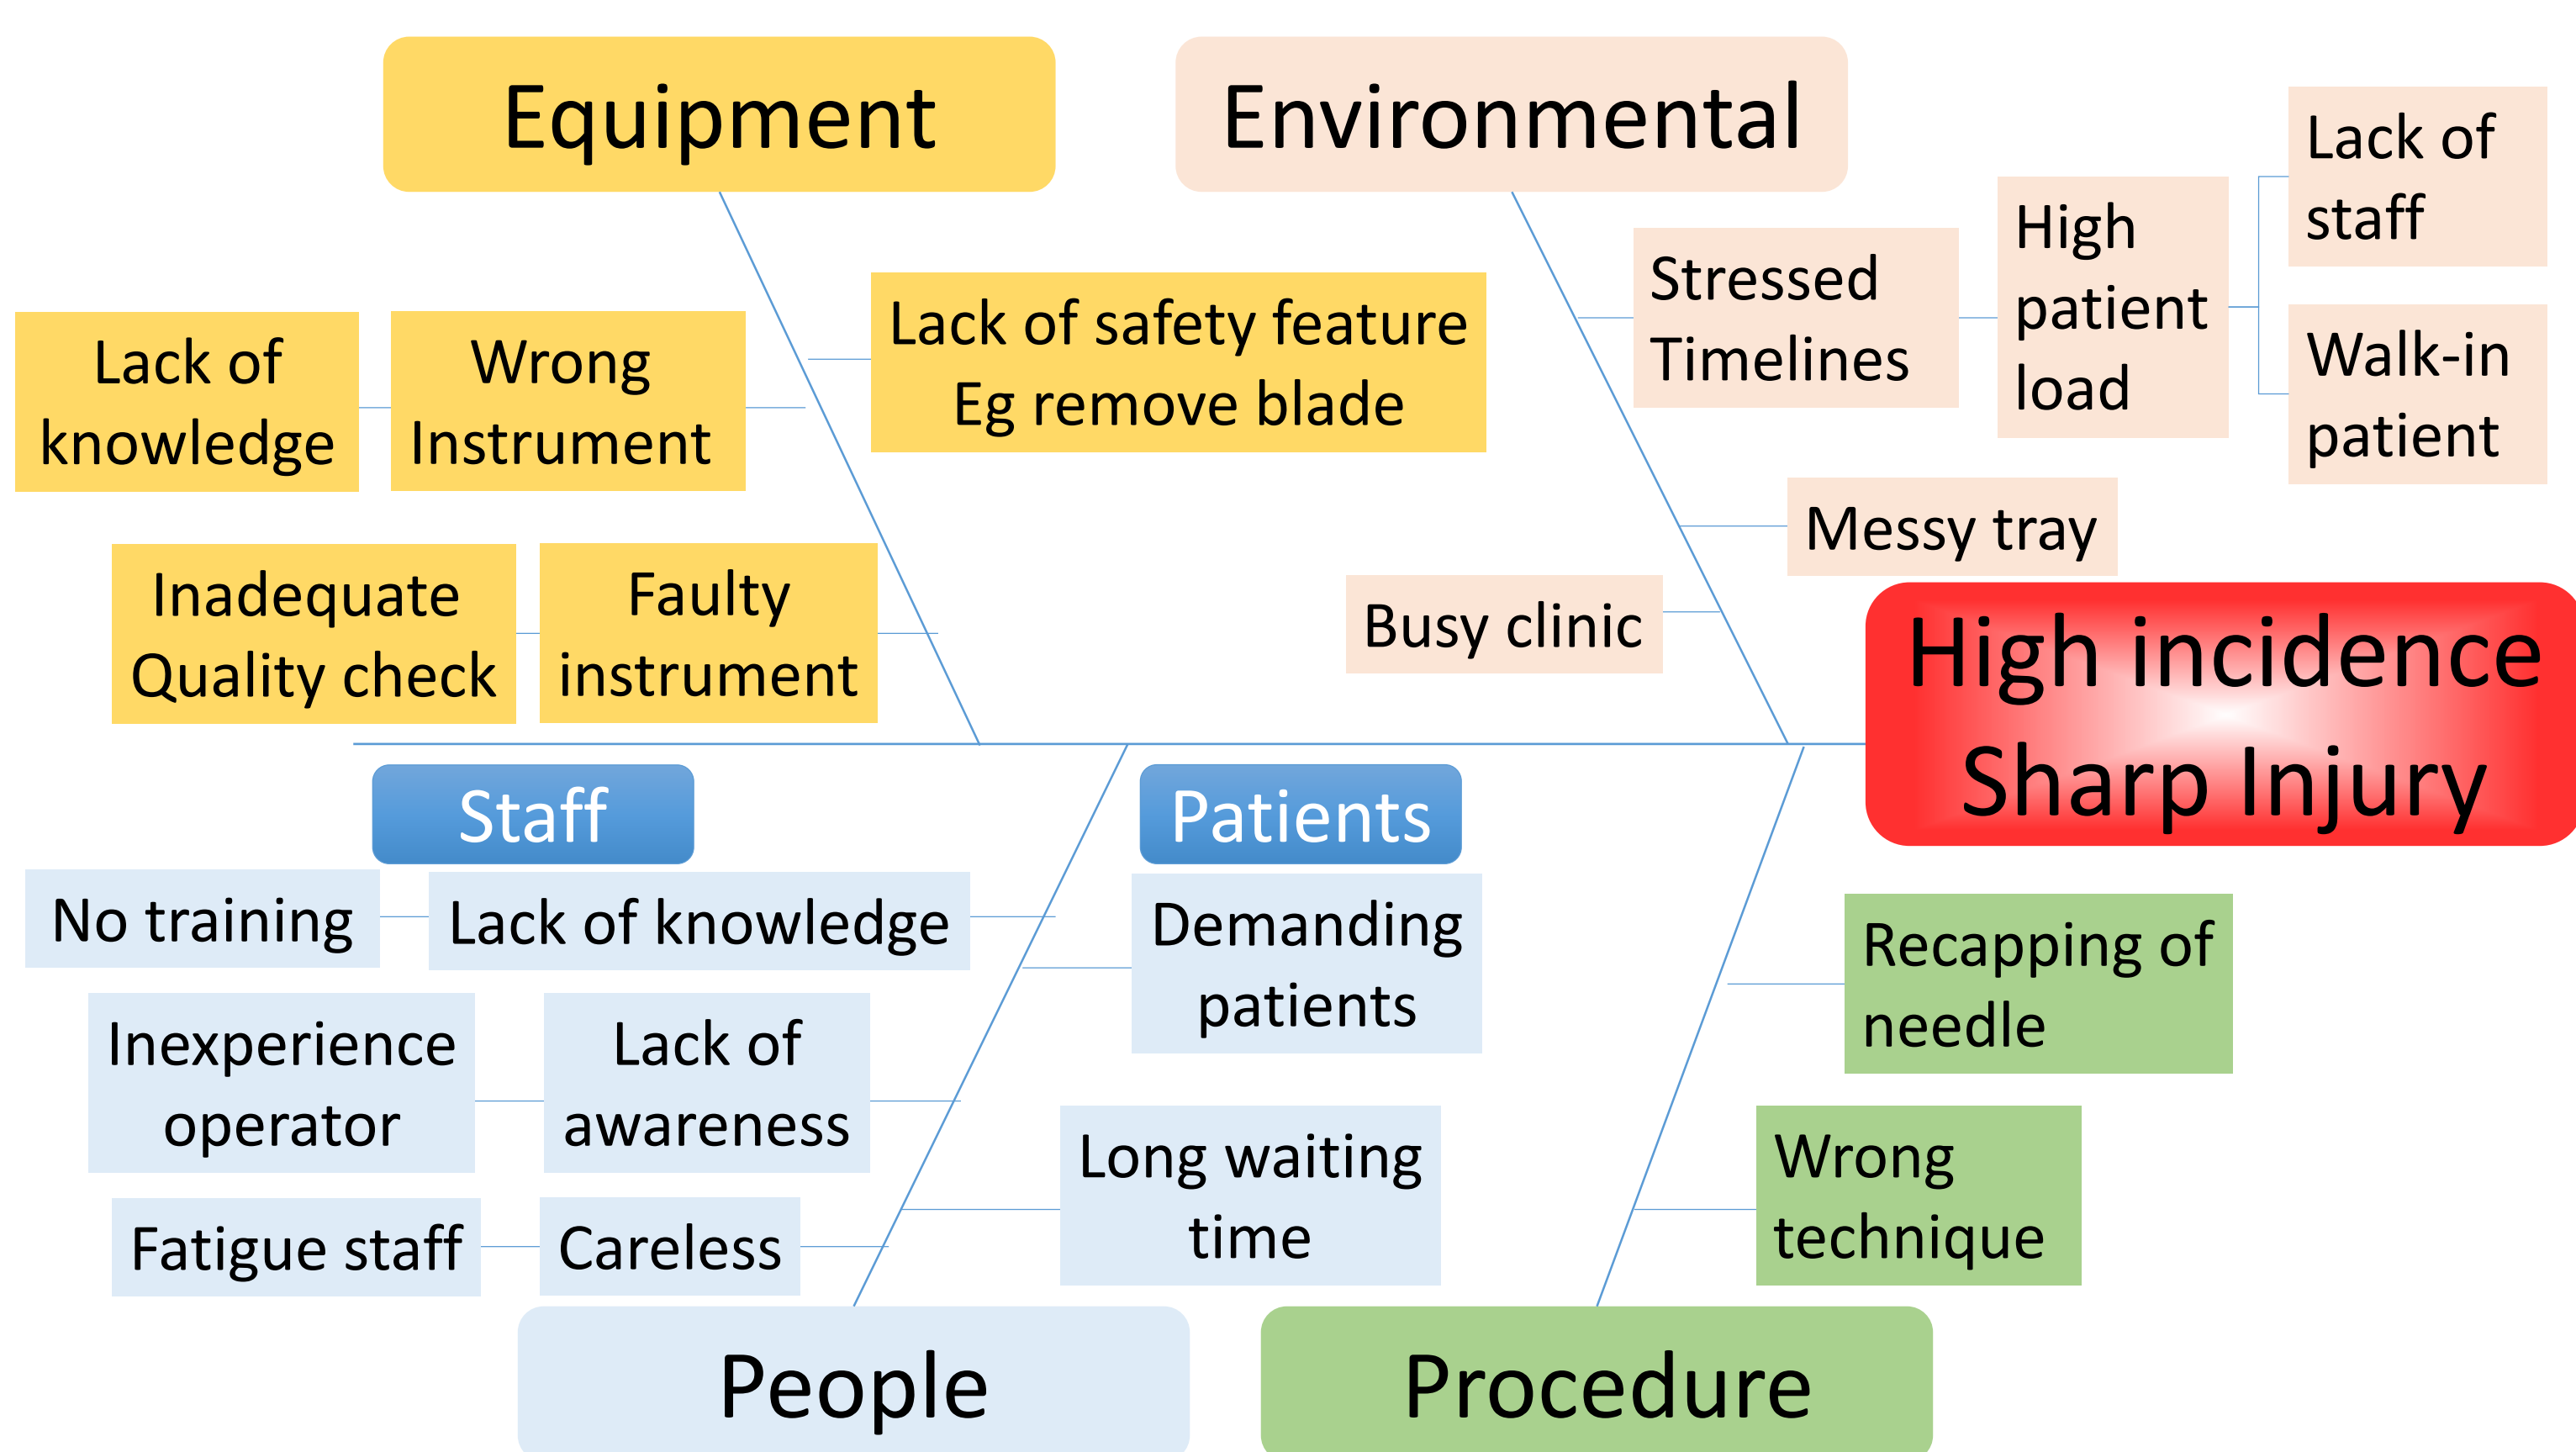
Equipment

Environmental

Lack of staff

High patient load

Stressed Timelines

Walk-in patient

Lack of safety feature Eg remove blade

Lack of knowledge

Wrong Instrument

Messy tray

Inadequate Quality check

Faulty instrument

Busy clinic

High incidence Sharp Injury

Staff

Patients

No training

Lack of knowledge

Demanding patients

Recapping of needle

Inexperience operator

Lack of awareness

Long waiting time

Wrong technique

Fatigue staff

Careless

People

Procedure